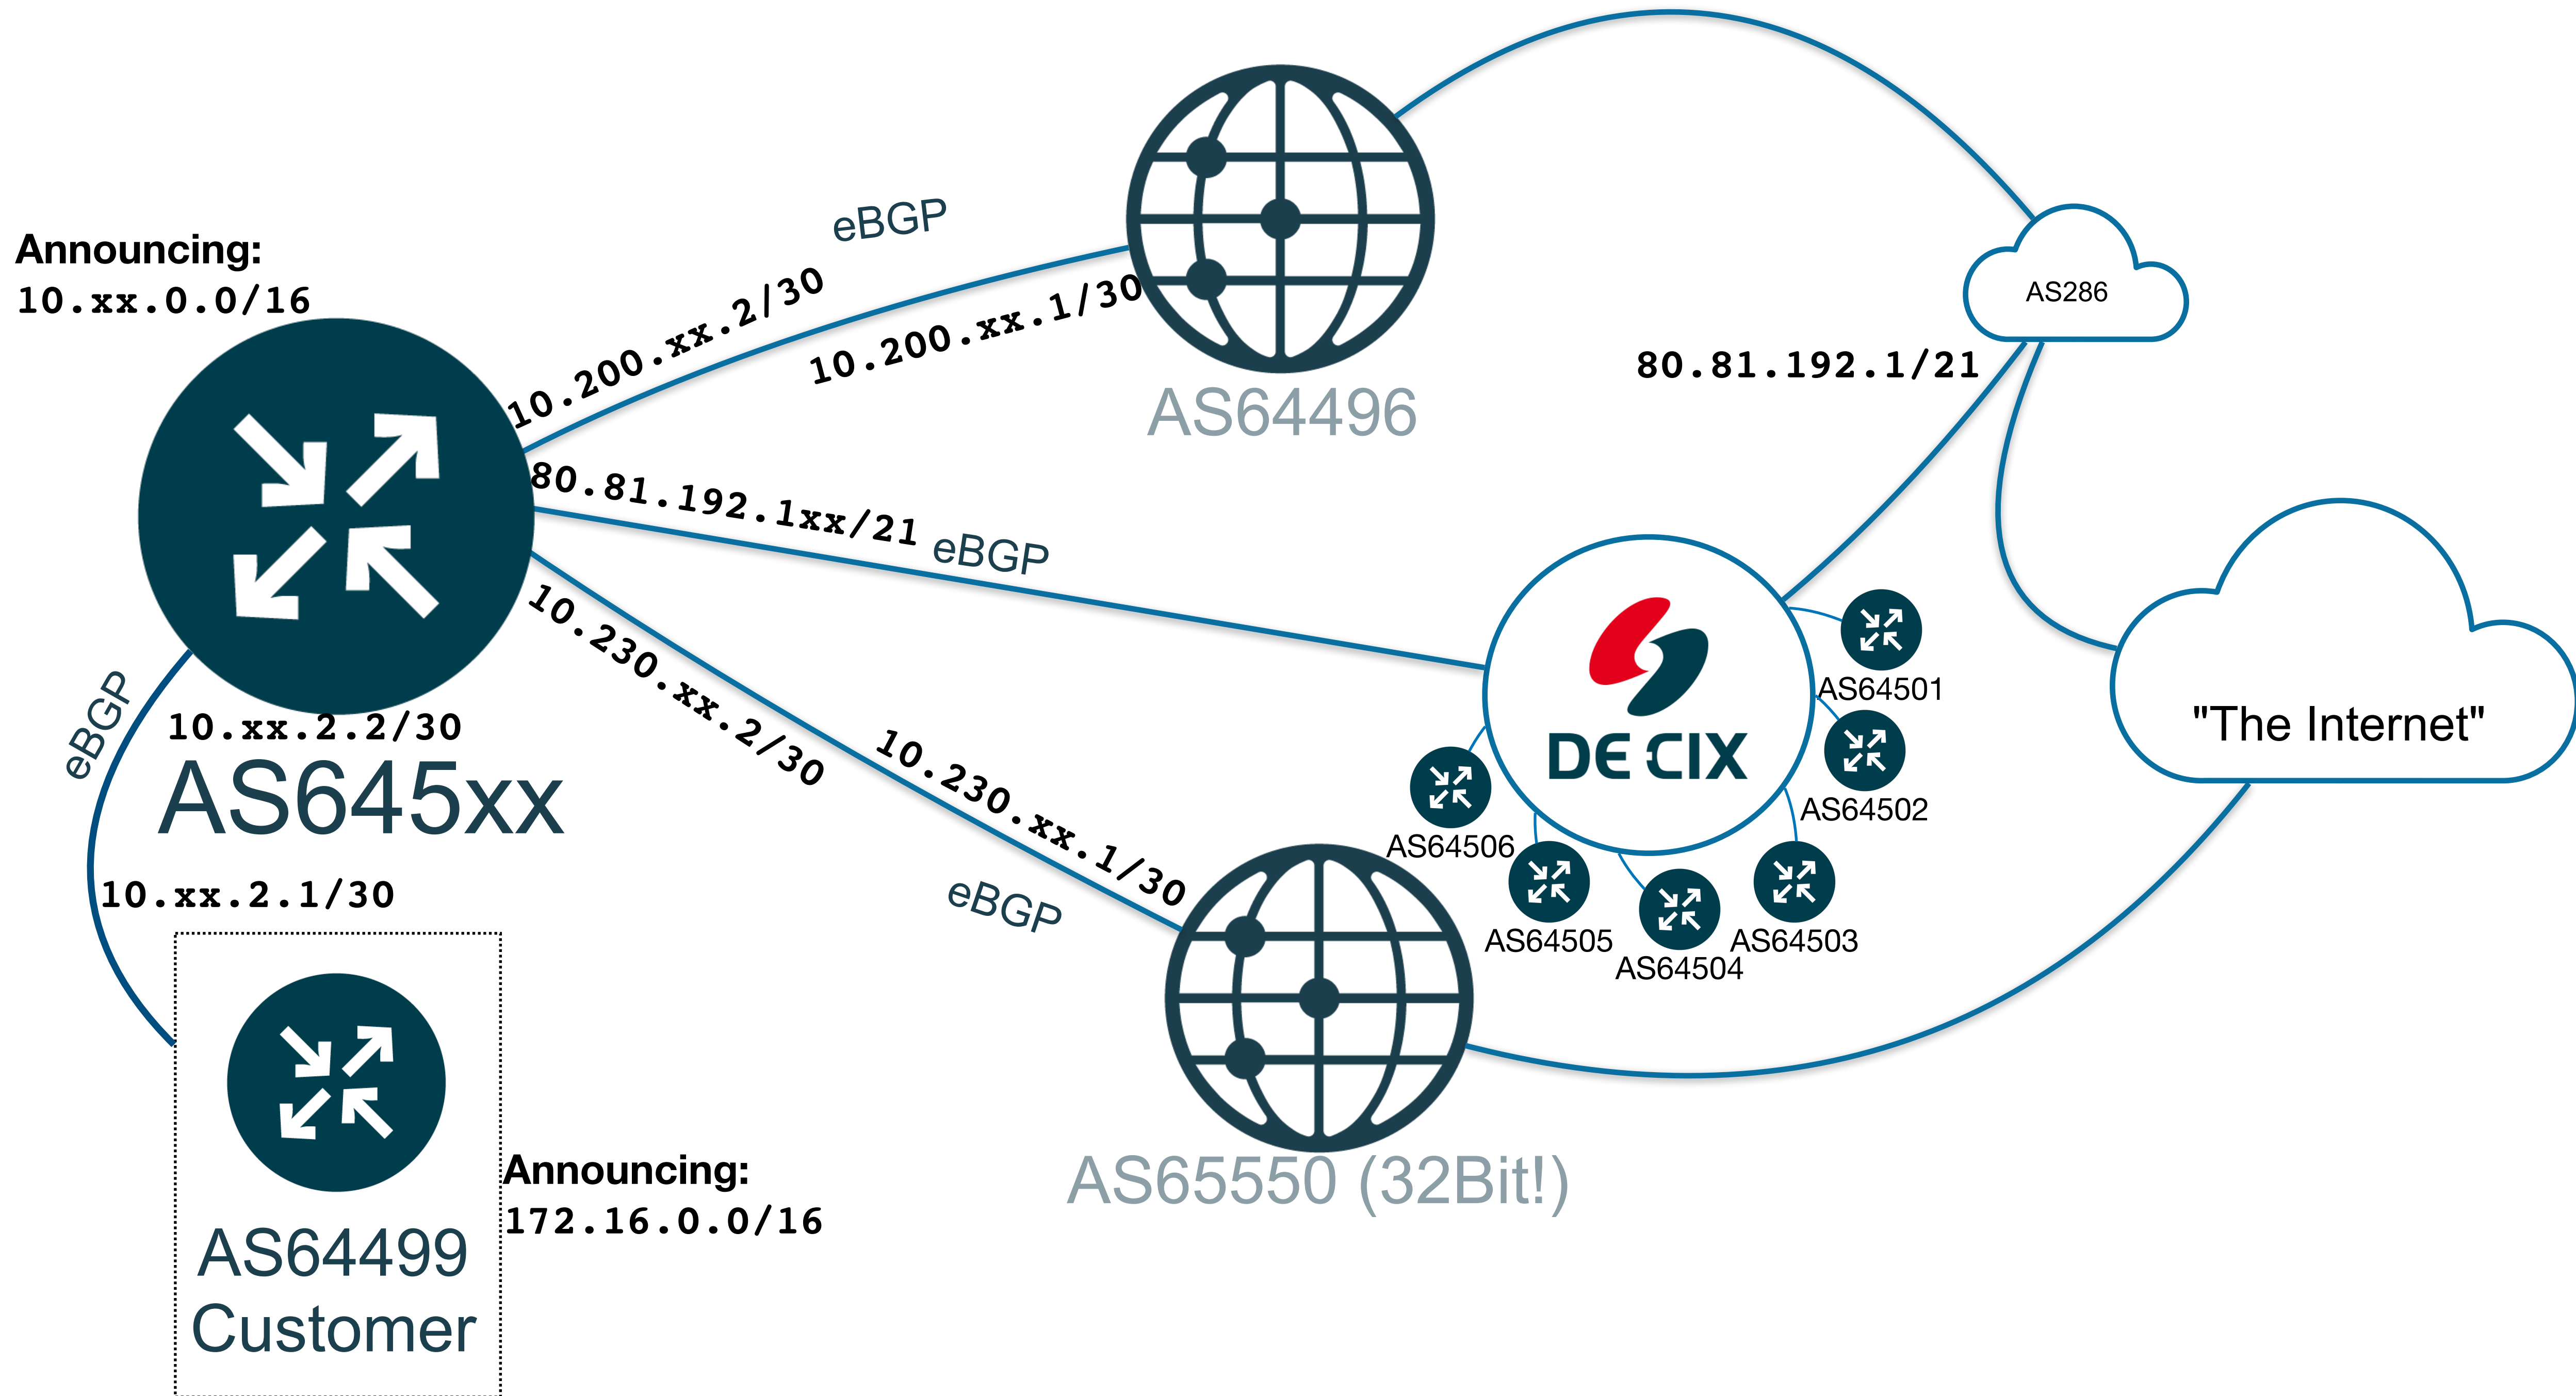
Announcing:
10.xx.0.0/16

eBGP
10.200.xx.2/30
10.200.xx.1/30
AS64496

AS286
80.81.192.1/21

80.81.192.1xx/21 eBGP

DE CIX
AS64501
AS64502
AS64503
AS64504
AS64505
AS64506

"The Internet"

10.230.xx.2/30
10.230.xx.1/30
eBGP
AS65550 (32Bit!)

eBGP
10.xx.2.2/30
AS645xx
10.xx.2.1/30

AS64499
Customer

Announcing:
172.16.0.0/16